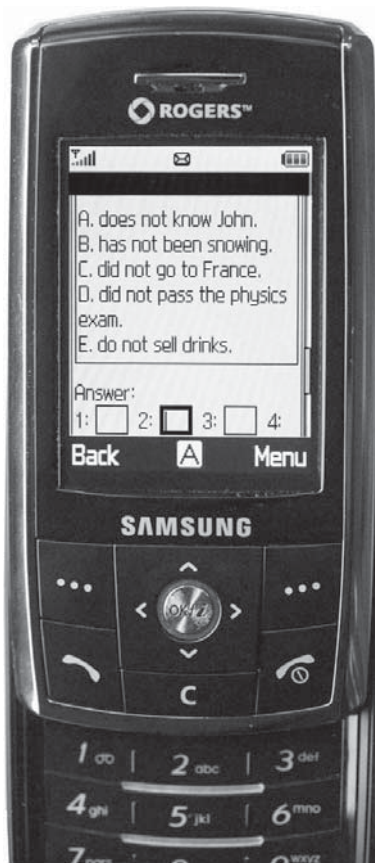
ROGERS™

A. does not know John.
B. has not been snowing.
C. did not go to France.
D. did not pass the physics exam.
E. do not sell drinks.

Answer:
1: 2: 3: 4:

Back A Menu

SAMSUNG

OK

C

1 ∞ 2 abc 3 def
4 ghi 5 jkl 6 mno
7 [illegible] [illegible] 9 wxyz